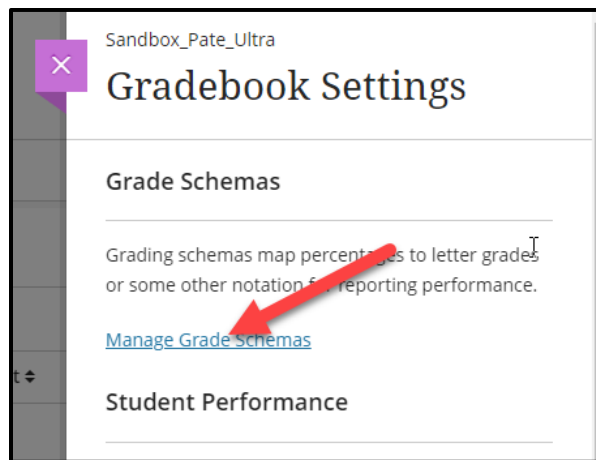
×

Sandbox_Pate_Ultra

Gradebook Settings

Grade Schemas

Grading schemas map percentages to letter grades or some other notation f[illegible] reporting performance.

Manage Grade Schemas

Student Performance

t